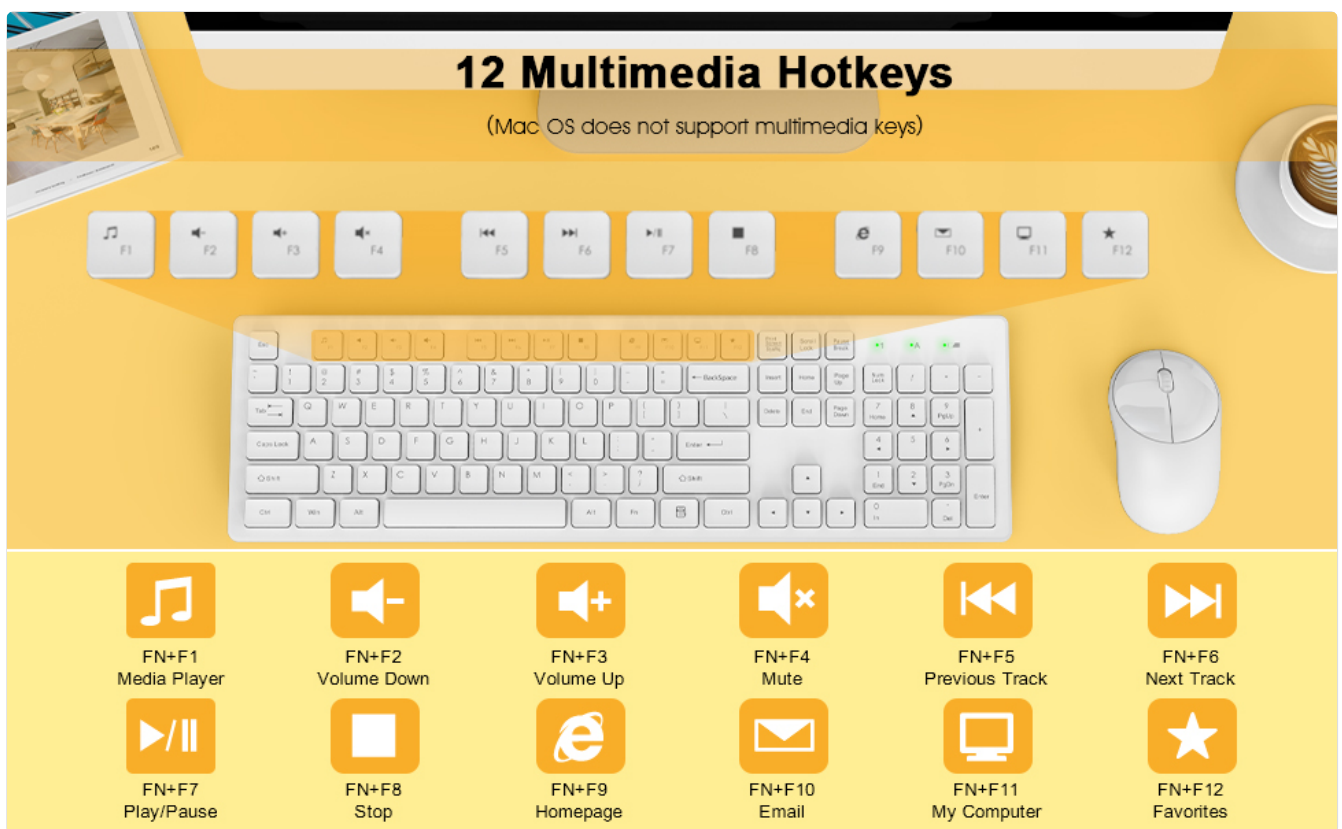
12 Multimedia Hotkeys

(Mac OS does not support multimedia keys)

F1 F2 F3 F4 F5 F6 F7 F8 F9 F10 F11 F12

FN+F1
Media Player

FN+F2
Volume Down

FN+F3
Volume Up

FN+F4
Mute

FN+F5
Previous Track

FN+F6
Next Track

FN+F7
Play/Pause

FN+F8
Stop

FN+F9
Homepage

FN+F10
Email

FN+F11
My Computer

FN+F12
Favorites